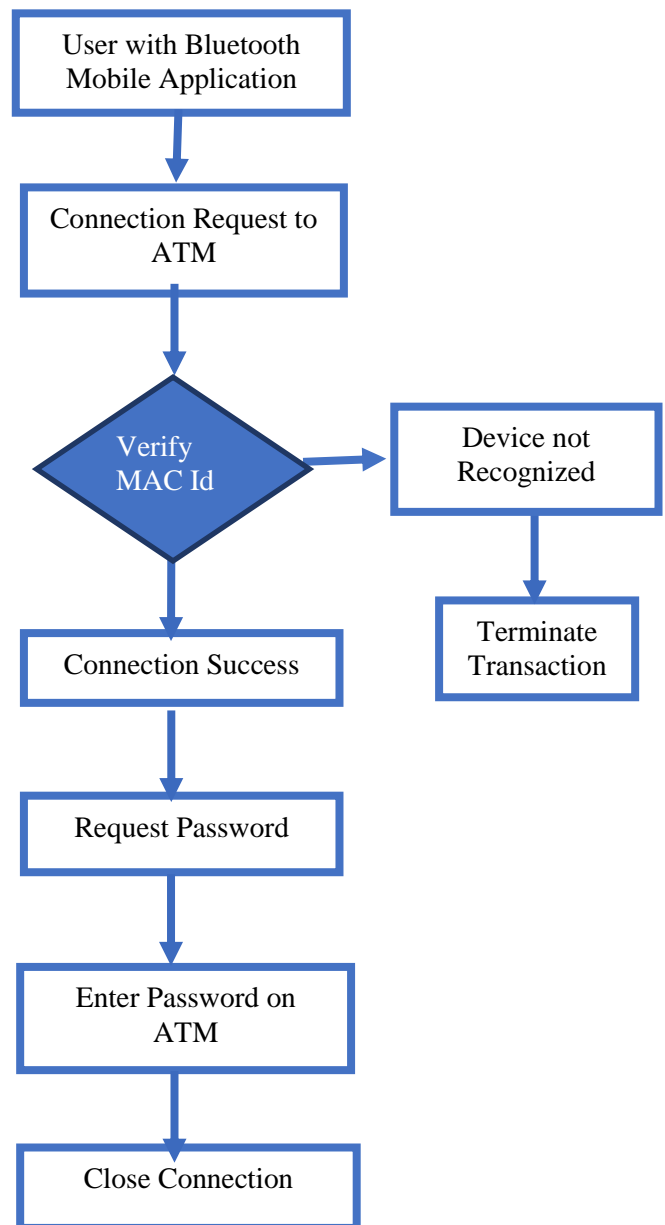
User with Bluetooth Mobile Application

Connection Request to ATM

Verify MAC Id

Device not Recognized

Terminate Transaction

Connection Success

Request Password

Enter Password on ATM

Close Connection